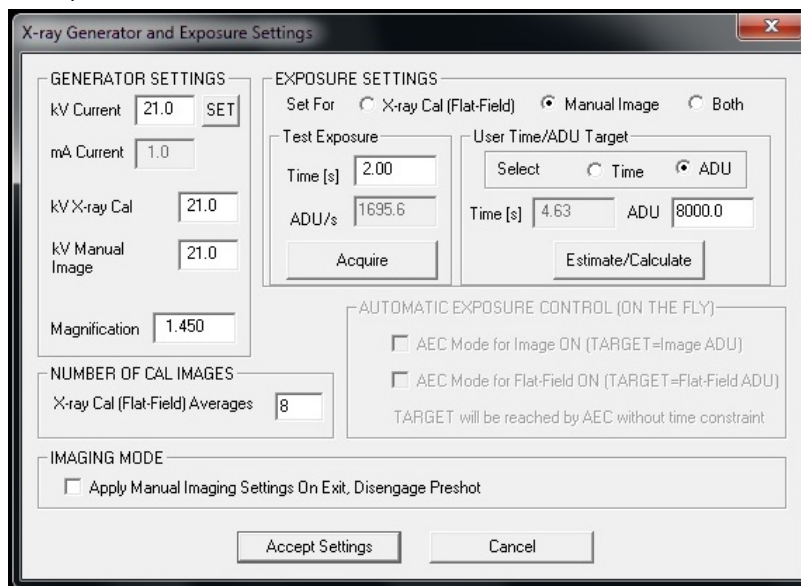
X-ray Generator and Exposure Settings

GENERATOR SETTINGS
kV Current 21.0 SET
mA Current 1.0
kV X-ray Cal 21.0
kV Manual Image 21.0
Magnification 1.450

EXPOSURE SETTINGS
Set For X-ray Cal (Flat-Field) Manual Image Both
Test Exposure
Time [s] 2.00
ADU/s 1695.6
Acquire
User Time/ADU Target
Select Time ADU
Time [s] 4.63 ADU 8000.0
Estimate/Calculate

AUTOMATIC EXPOSURE CONTROL (ON THE FLY)
AEC Mode for Image ON (TARGET=Image ADU)
AEC Mode for Flat-Field ON (TARGET=Flat-Field ADU)
TARGET will be reached by AEC without time constraint

NUMBER OF CAL IMAGES
X-ray Cal (Flat-Field) Averages 8

IMAGING MODE
Apply Manual Imaging Settings On Exit, Disengage Preshot

Accept Settings Cancel